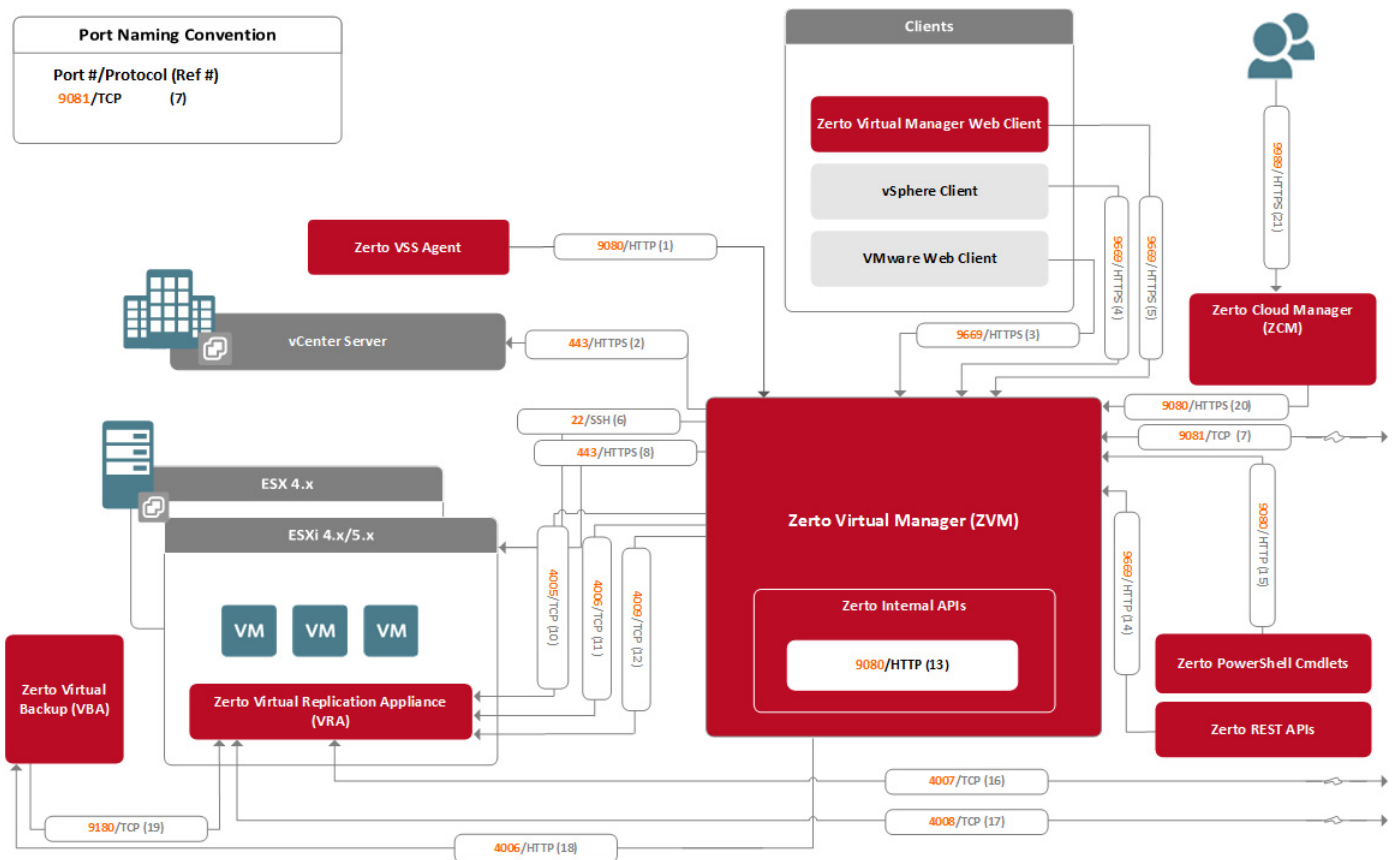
Port Naming Convention
Port #/Protocol (Ref #)
9081/TCP (7)

Clients
Zerto Virtual Manager Web Client
vSphere Client
VMware Web Client

9989/HTTPS (21)

Zerto VSS Agent
9080/HTTP (1)

vCenter Server
443/HTTPS (2)

9669/HTTPS (4)
9669/HTTPS (5)
9669/HTTPS (3)

Zerto Cloud Manager (ZCM)

22/SSH (6)
443/HTTPS (8)

9080/HTTPS (20)
9081/TCP (7)

ESX 4.x
ESXi 4.x/5.x

4005/TCP (10)
4006/TCP (11)
4009/TCP (12)

Zerto Virtual Manager (ZVM)

9669/HTTP (14)
9080/HTTP (15)

Zerto Internal APIs
9080/HTTP (13)

VM
VM
VM

Zerto Virtual Replication Appliance (VRA)

Zerto Virtual Backup (VBA)

Zerto PowerShell Cmdlets
Zerto REST APIs

4007/TCP (16)
9180/TCP (19)
4008/TCP (17)
4006/HTTP (18)